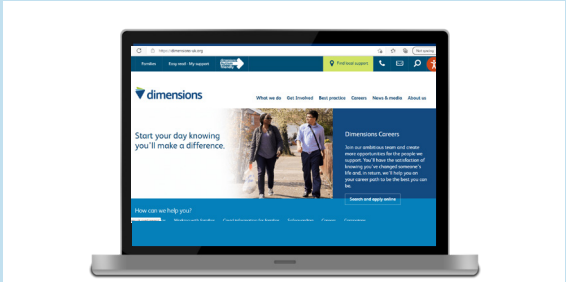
https://dimensions-uk.org

Not syncing

Families

Easy read - My support

Find local support

dimensions

What we do

Get Involved

Best practice

Careers

News & media

About us

Start your day knowing you'll make a difference.

Dimensions Careers

Join our ambitious team and create more opportunities for the people we support. You'll have the satisfaction of knowing you've changed someone's life and, in return, we'll help you on your career path to be the best you can be.

Search and apply online

How can we help you?

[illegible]